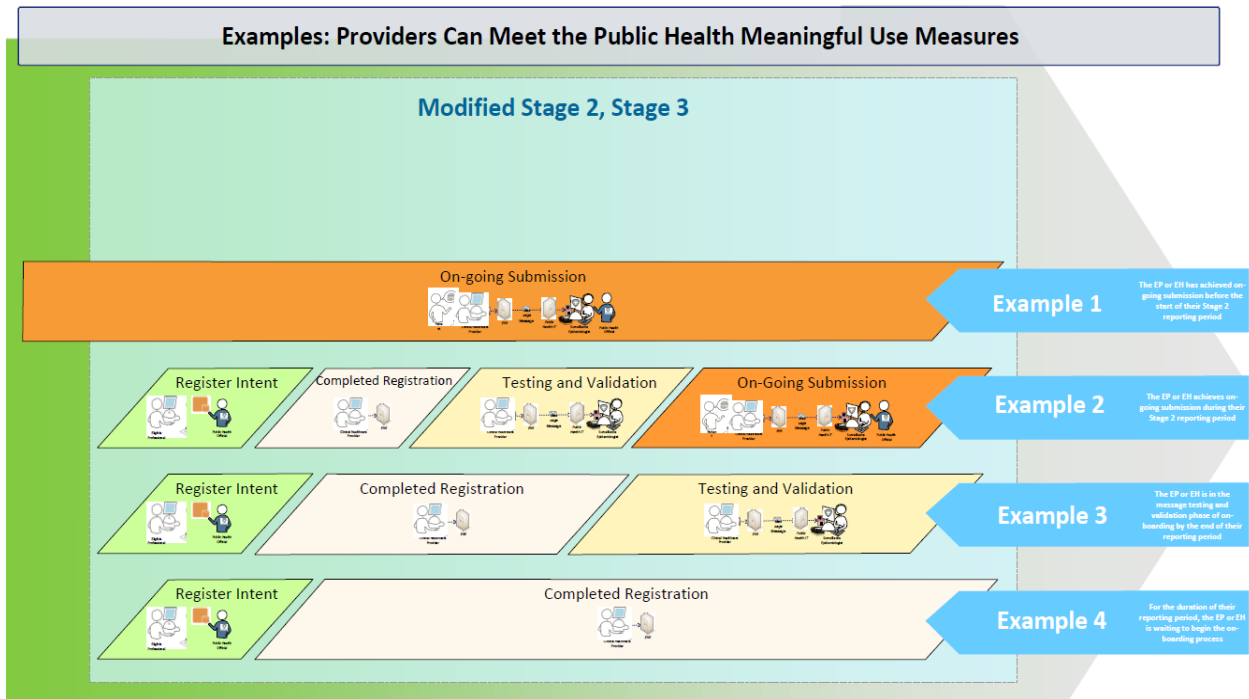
Examples: Providers Can Meet the Public Health Meaningful Use Measures

Modified Stage 2, Stage 3

On-going Submission

Example 1

The EP or EH has achieved on-going submission before the start of their Stage 2 reporting period

Register Intent

Completed Registration

Testing and Validation

On-Going Submission

Example 2

The EP or EH achieves on-going submission during their Stage 2 reporting period

Register Intent

Completed Registration

Testing and Validation

Example 3

The EP or EH is in the message testing and validation phase of on-boarding by the end of their reporting period

Register Intent

Completed Registration

Example 4

For the duration of their reporting period, the EP or EH is waiting to begin the on-boarding process